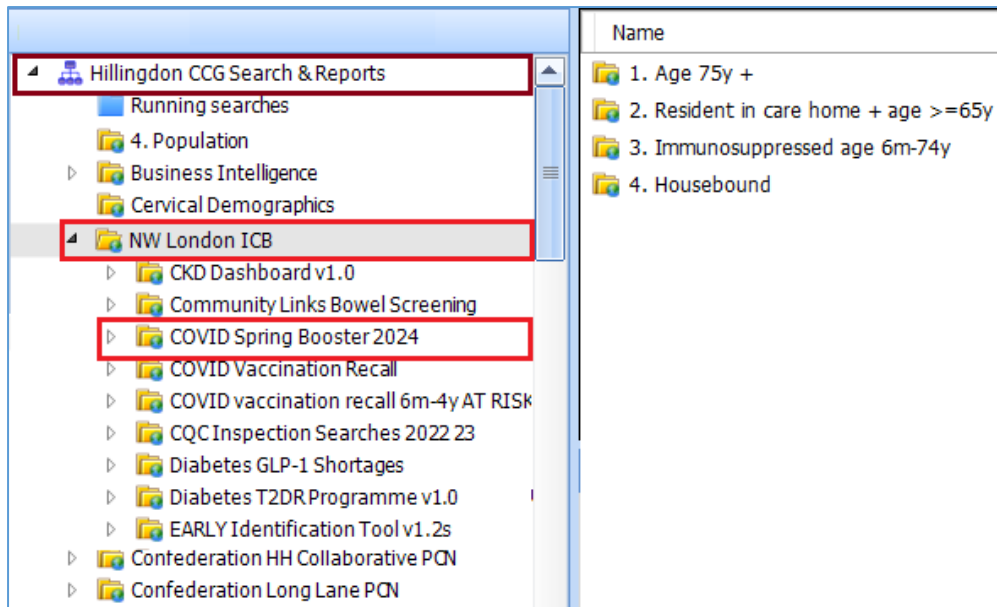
Hillingdon CCG Search & Reports
Running searches
4. Population
Business Intelligence
Cervical Demographics
NW London ICB
CKD Dashboard v1.0
Community Links Bowel Screening
COVID Spring Booster 2024
COVID Vaccination Recall
COVID vaccination recall 6m-4y AT RISK
CQC Inspection Searches 2022 23
Diabetes GLP-1 Shortages
Diabetes T2DR Programme v1.0
EARLY Identification Tool v1.2s
Confederation HH Collaborative PCN
Confederation Long Lane PCN

Name
1. Age 75y +
2. Resident in care home + age >=65y
3. Immunosuppressed age 6m-74y
4. Housebound